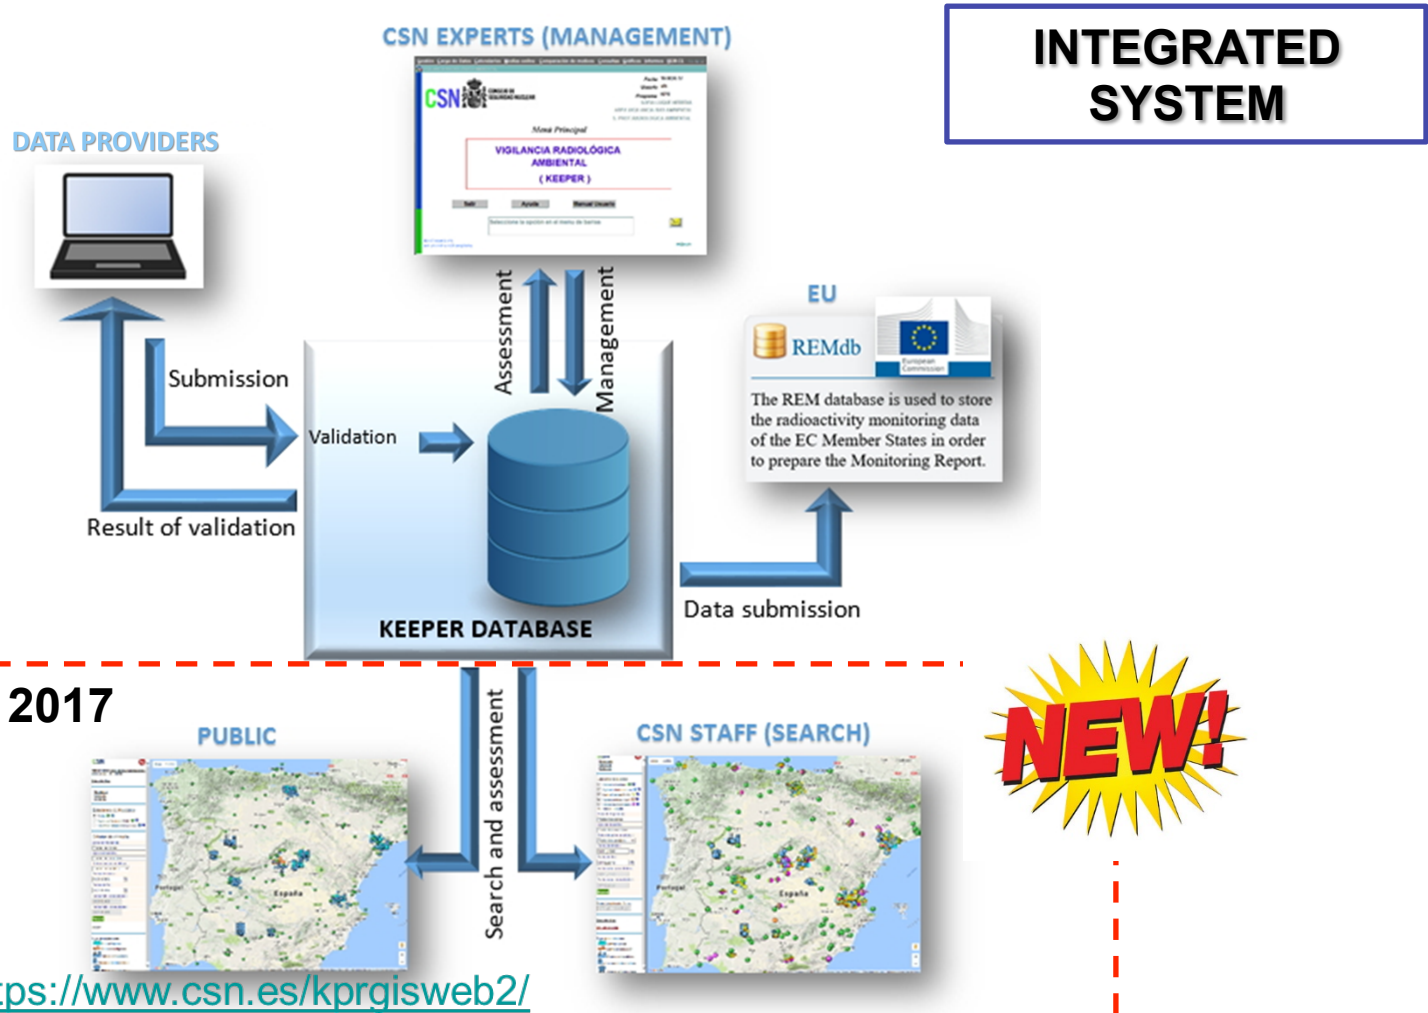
CSN EXPERTS (MANAGEMENT)

INTEGRATED SYSTEM

DATA PROVIDERS

CSN

Menú Principal

VIGILANCIA RADIOLÓGICA AMBIENTAL (KEEPER)

Assessment

Management

EU

REMdb

European Commission

The REM database is used to store the radioactivity monitoring data of the EC Member States in order to prepare the Monitoring Report.

Submission

Validation

Result of validation

KEEPER DATABASE

Data submission

2017

PUBLIC

Search and assessment

CSN STAFF (SEARCH)

NEW!

Portugal

España

Portugal

España

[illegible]tps://www.csn.es/kprgisweb2/